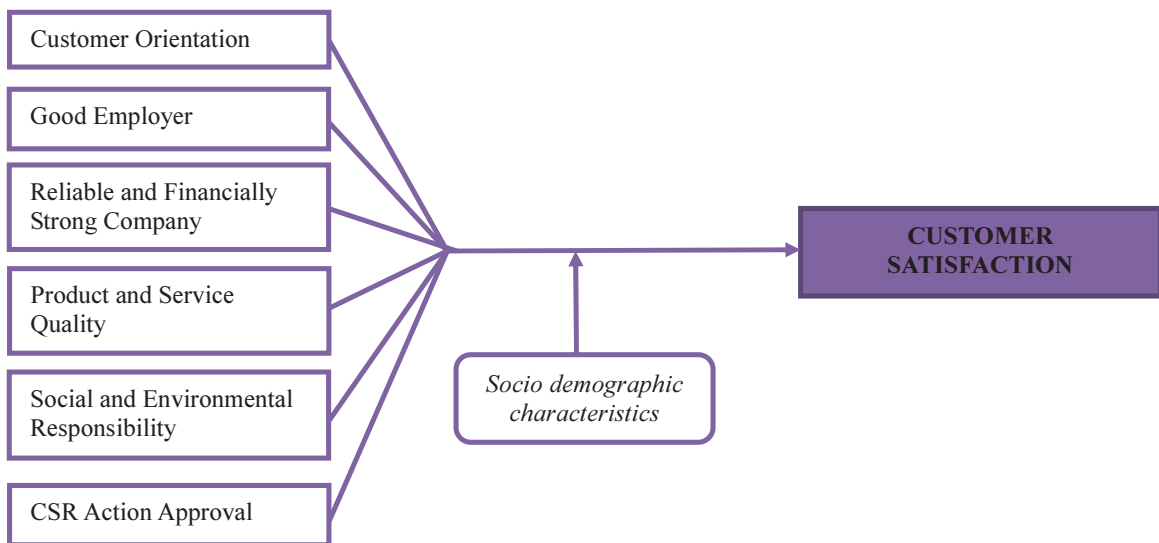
Customer Orientation

Good Employer

Reliable and Financially Strong Company

Product and Service Quality

Social and Environmental Responsibility

CSR Action Approval

Socio demographic characteristics

CUSTOMER SATISFACTION